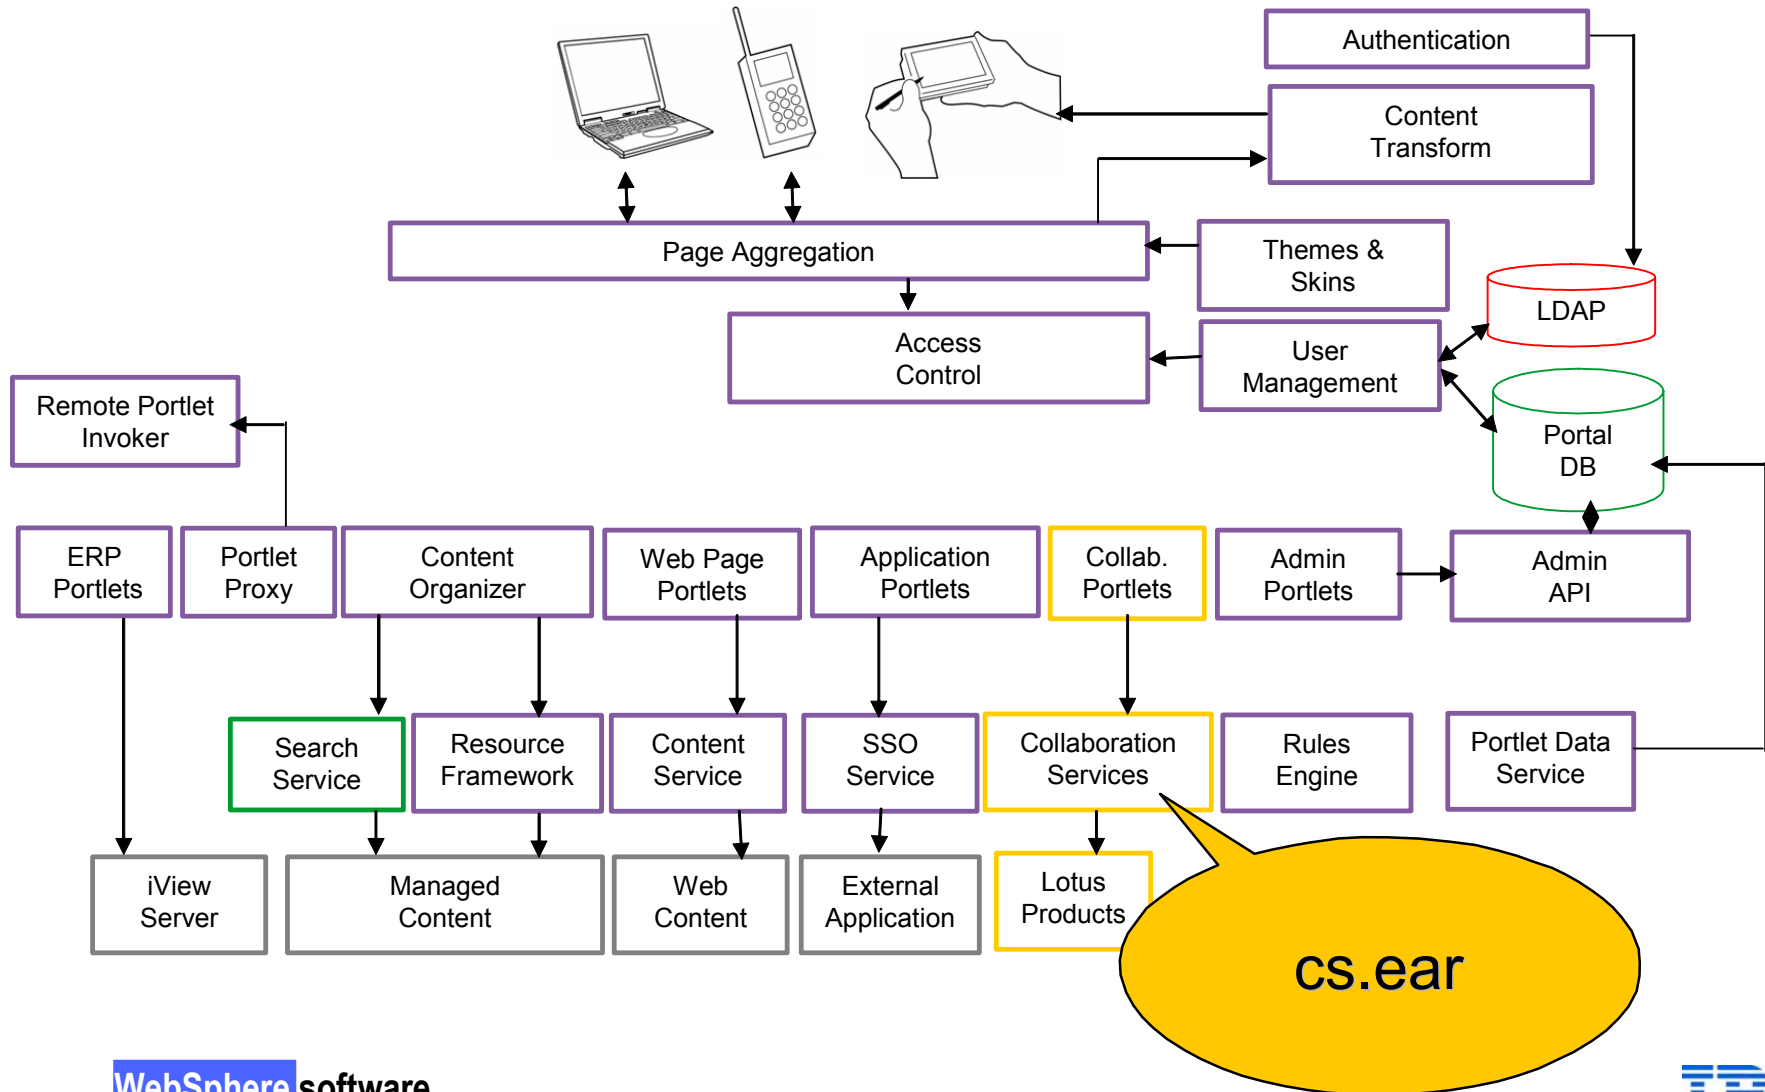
Authentication

Content Transform

Page Aggregation

Themes & Skins

LDAP

Access Control

User Management

Portal DB

Remote Portlet Invoker

ERP Portlets

Portlet Proxy

Content Organizer

Web Page Portlets

Application Portlets

Collab. Portlets

Admin Portlets

Admin API

Search Service

Resource Framework

Content Service

SSO Service

Collaboration Services

Rules Engine

Portlet Data Service

iView Server

Managed Content

Web Content

External Application

Lotus Products

cs.ear

WebSphere software